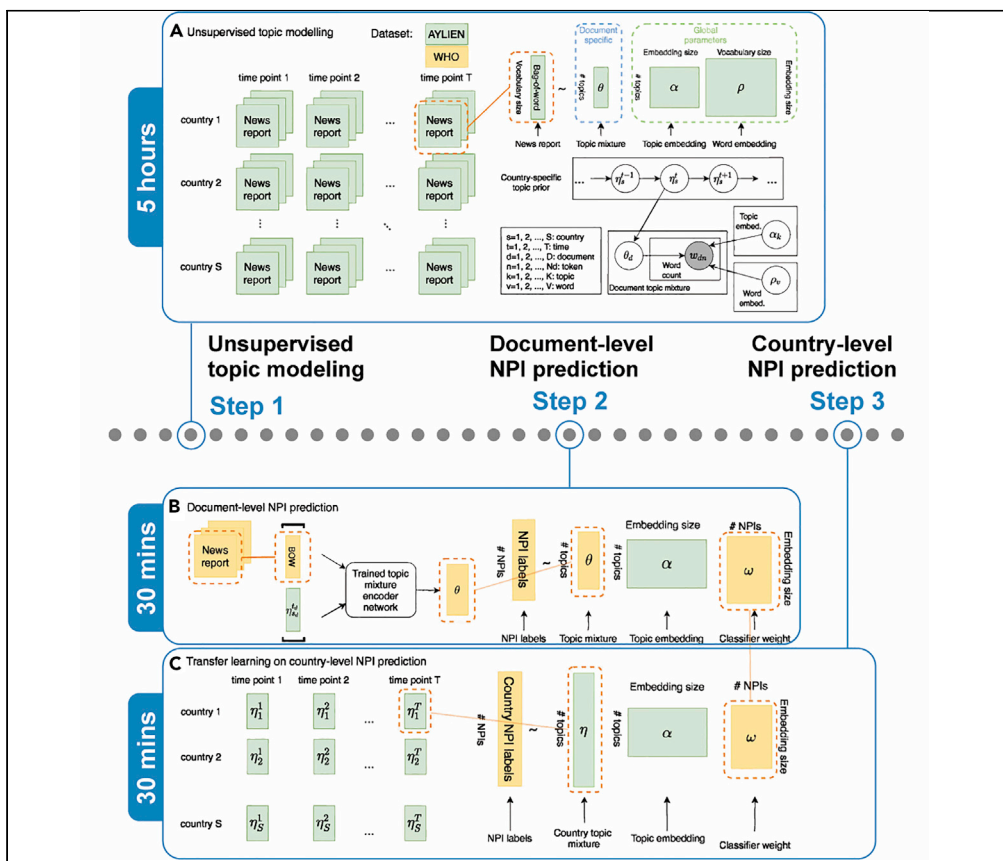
5 hours

A Unsupervised topic modelling

Dataset: AYLIEN WHO

time point 1 time point 2 time point T

country 1 News report News report ... News report

country 2 News report News report ... News report

country S News report News report ... News report

Vocabulary size Bag-of-word ~ # topics $\theta$ Document specific

Global parameters

Embedding size Vocabulary size

# topics $\alpha$ $\rho$ Embedding size

News report Topic mixture Topic embedding Word embedding

Country-specific topic prior ... $\eta_s^{t-1}$ $\eta_s^t$ $\eta_s^{t+1}$ ...

s=1, 2, ..., S: country
t=1, 2, ..., T: time
d=1, 2, ..., D: document
n=1, 2, ..., Nd: token
k=1, 2, ..., K: topic
v=1, 2, ..., V: word

$\theta_d$ $w_{dn}$ Word count

Document topic mixture

Topic embed. $\alpha_k$

$\rho_v$ Word embed.

Unsupervised topic modeling

Step 1

Document-level NPI prediction

Step 2

Country-level NPI prediction

Step 3

30 mins

B Document-level NPI prediction

News report BOW $\eta_{s_d}^{t_d}$ Trained topic mixture encoder network $\theta$ # NPIs NPI labels ~ # topics $\theta$ # topics

Embedding size $\alpha$ # NPIs $\omega$ Embedding size

NPI labels Topic mixture Topic embedding Classifier weight

30 mins

C Transfer learning on country-level NPI prediction

time point 1 time point 2 time point T

country 1 $\eta_1^1$ $\eta_1^2$ ... $\eta_1^T$

country 2 $\eta_2^1$ $\eta_2^2$ ... $\eta_2^T$

country S $\eta_S^1$ $\eta_S^2$ ... $\eta_S^T$

# NPIs Country NPI labels ~ # topics $\eta$ # topics

Embedding size $\alpha$ # NPIs $\omega$ Embedding size

NPI labels Country topic mixture Topic embedding Classifier weight